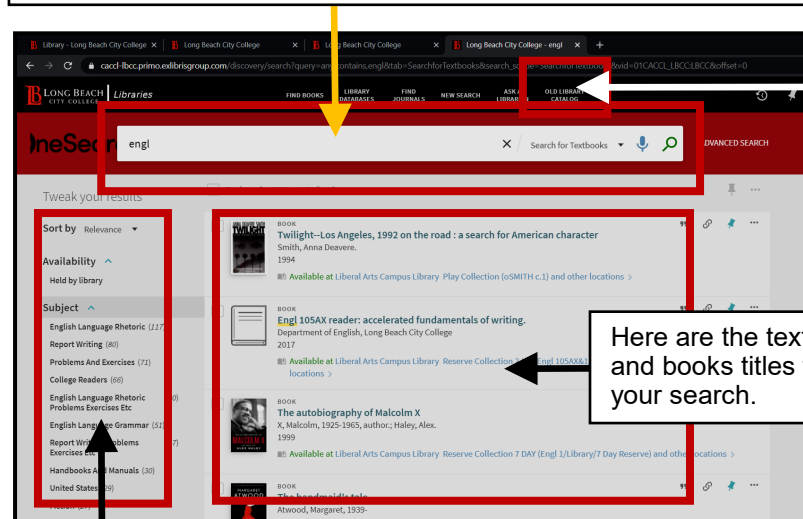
Library - Long Beach City College × | Long Beach City College × | Long Beach City College × | Long Beach City College - engl × | +

caccl-lbcc.primo.exlibrisgroup.com/discovery/search?query=any,contains,engl&tab=SearchforTextbooks&search_scope=SearchforTextbooks&vid=01CACCL_LBCC:LBCC&offset=0

LONG BEACH CITY COLLEGE | Libraries

FIND BOOKS | LIBRARY DATABASES | FIND JOURNALS | NEW SEARCH | ASK A LIBRARIAN | OLD LIBRARY CATALOG

neSearch

engl

Search for Textbooks

ADVANCED SEARCH

Tweak your results

Sort by Relevance

Availability
Held by library

Subject
English Language Rhetoric (117)
Report Writing (80)
Problems And Exercises (71)
College Readers (66)
English Language Rhetoric Problems Exercises Etc (50)
English Language Grammar (51)
Report Writing Problems Exercises Etc (37)
Handbooks And Manuals (30)
United States (29)

BOOK
Twilight--Los Angeles, 1992 on the road : a search for American character
Smith, Anna Deavere.
1994
Available at Liberal Arts Campus Library Play Collection (oSMITH c.1) and other locations >

BOOK
Engl 105AX reader: accelerated fundamentals of writing.
Department of English, Long Beach City College
2017
Available at Liberal Arts Campus Library Reserve Collection 7 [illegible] Engl 105AX&1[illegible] locations >

BOOK
The autobiography of Malcolm X
X, Malcolm, 1925-1965, author.; Haley, Alex.
1999
Available at Liberal Arts Campus Library Reserve Collection 7 DAY (Engl 1/Library/7 Day Reserve) and other locations >

BOOK
The handmaid's tale
Atwood, Margaret, 1939-

Here are the text and books titles your search.